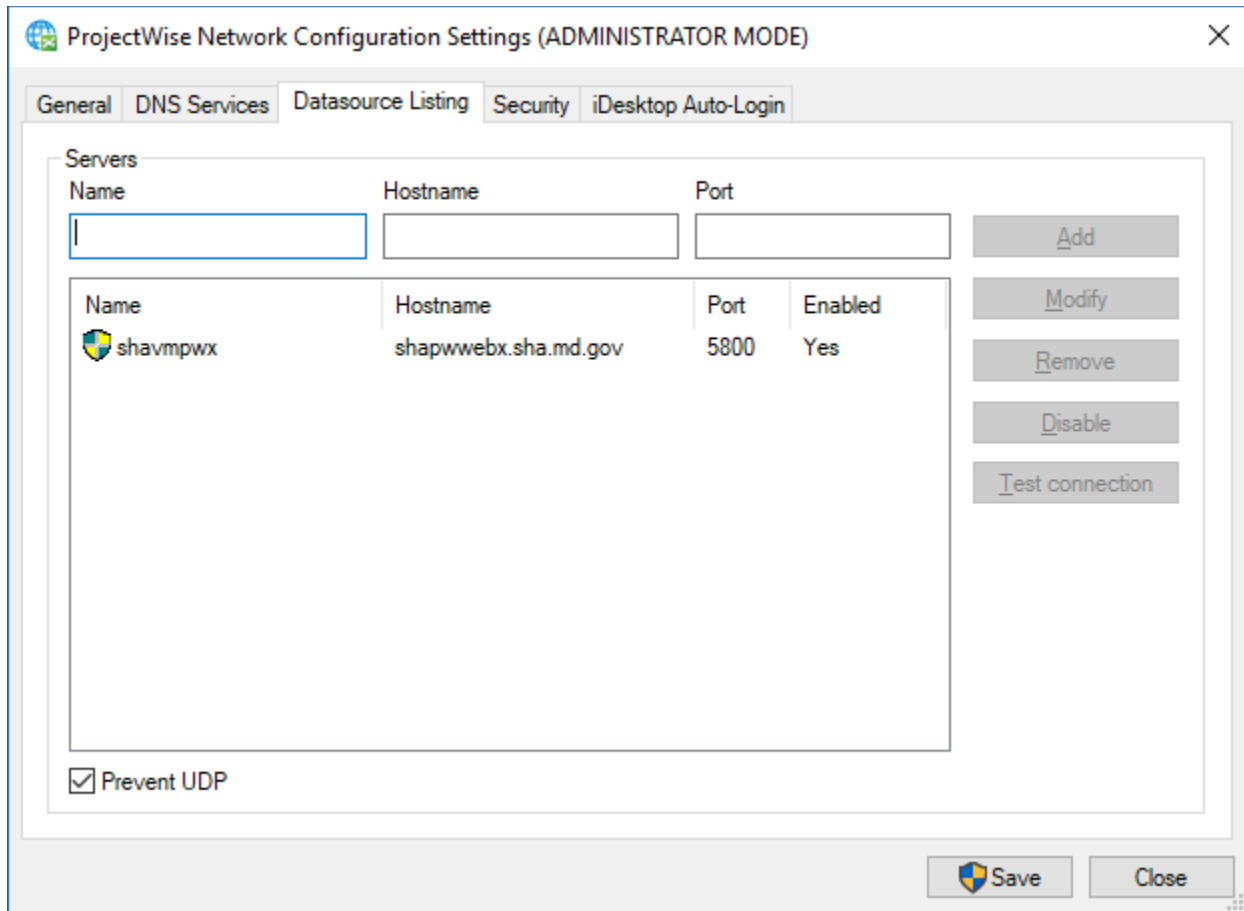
ProjectWise Network Configuration Settings (ADMINISTRATOR MODE)

General | DNS Services | Datasource Listing | Security | iDesktop Auto-Login

Servers

Name
Hostname
Port

Add
Modify
Remove
Disable
Test connection

| Name | Hostname | Port | Enabled |
|---|---|---|---|
| shavmpwx | shapwwebx.sha.md.gov | 5800 | Yes |

Prevent UDP

Save
Close